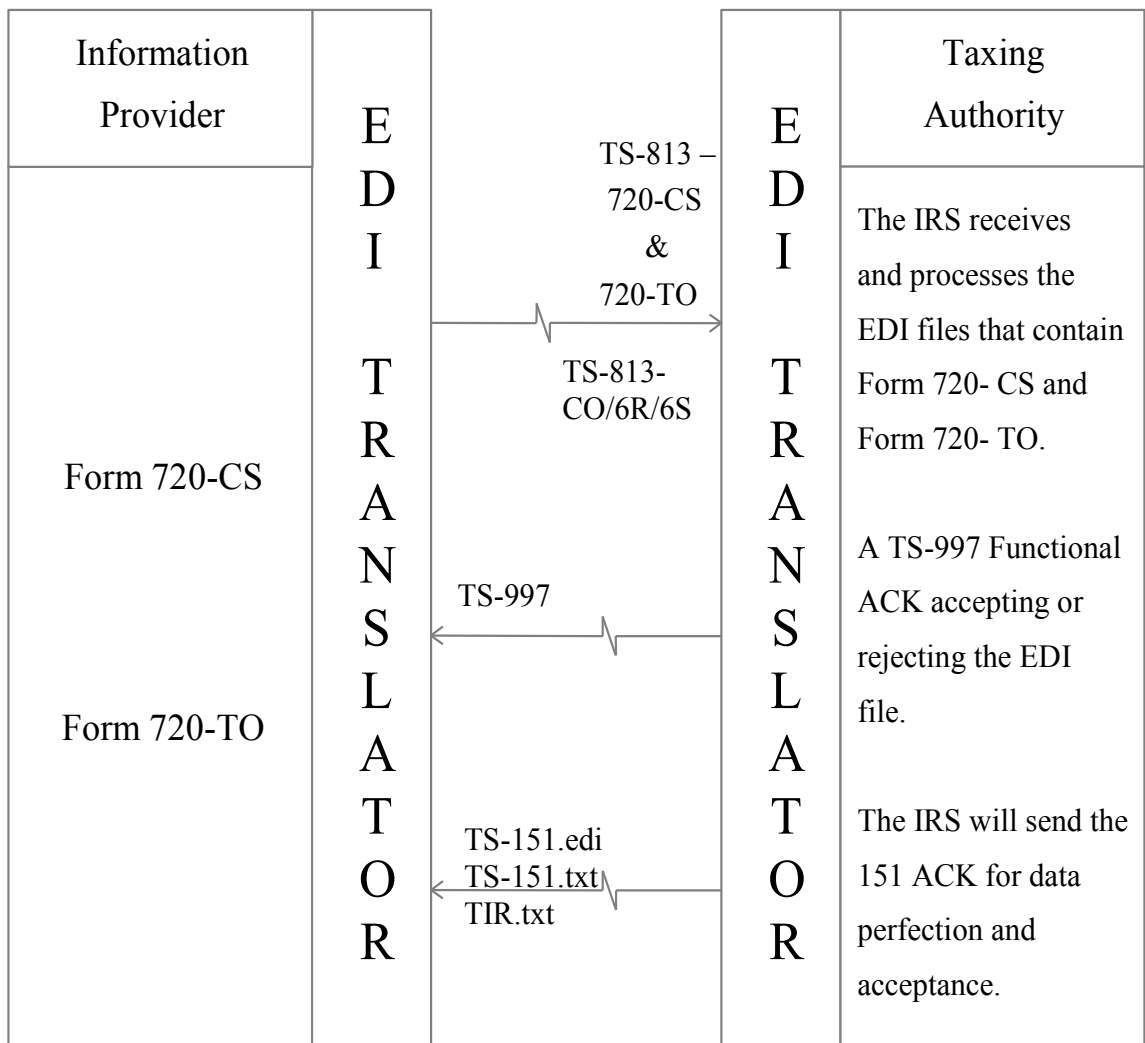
Information Provider

Form 720-CS

Form 720-TO

EDI TRANSLATOR

TS-813 – 720-CS & 720-TO

TS-813-CO/6R/6S

TS-997

TS-151.edi
TS-151.txt
TIR.txt

EDI TRANSLATOR

Taxing Authority

The IRS receives and processes the EDI files that contain Form 720- CS and Form 720- TO.

A TS-997 Functional ACK accepting or rejecting the EDI file.

The IRS will send the 151 ACK for data perfection and acceptance.